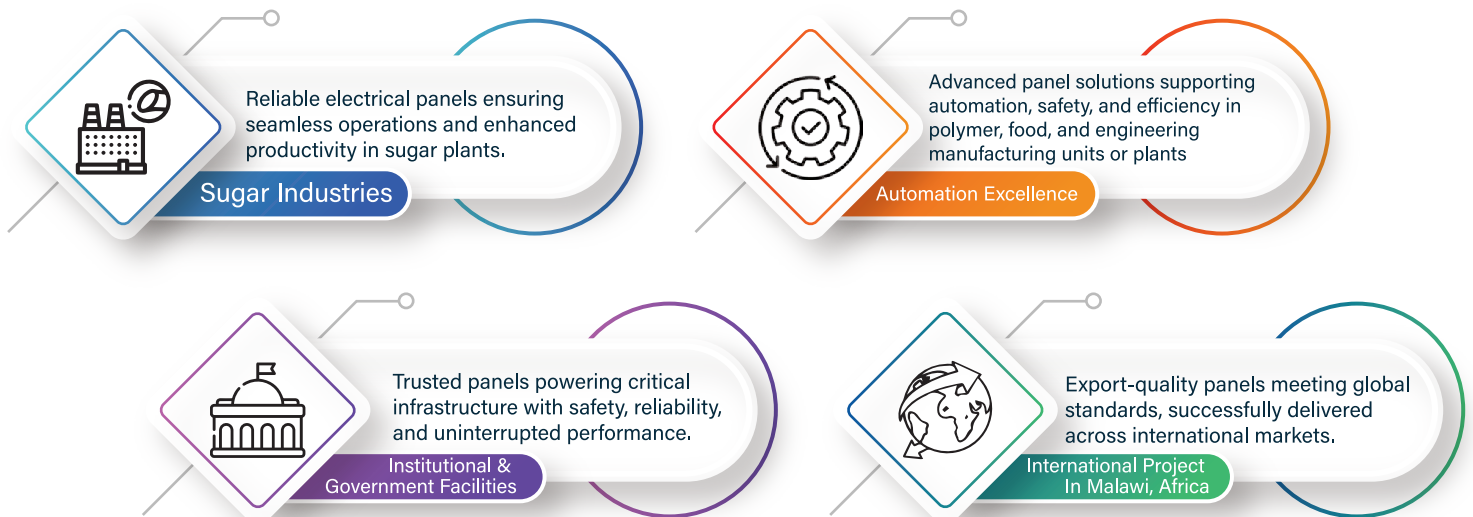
Reliable electrical panels ensuring seamless operations and enhanced productivity in sugar plants.

Sugar Industries

Advanced panel solutions supporting automation, safety, and efficiency in polymer, food, and engineering manufacturing units or plants

Automation Excellence

Trusted panels powering critical infrastructure with safety, reliability, and uninterrupted performance.

Institutional & Government Facilities

Export-quality panels meeting global standards, successfully delivered across international markets.

International Project In Malawi, Africa